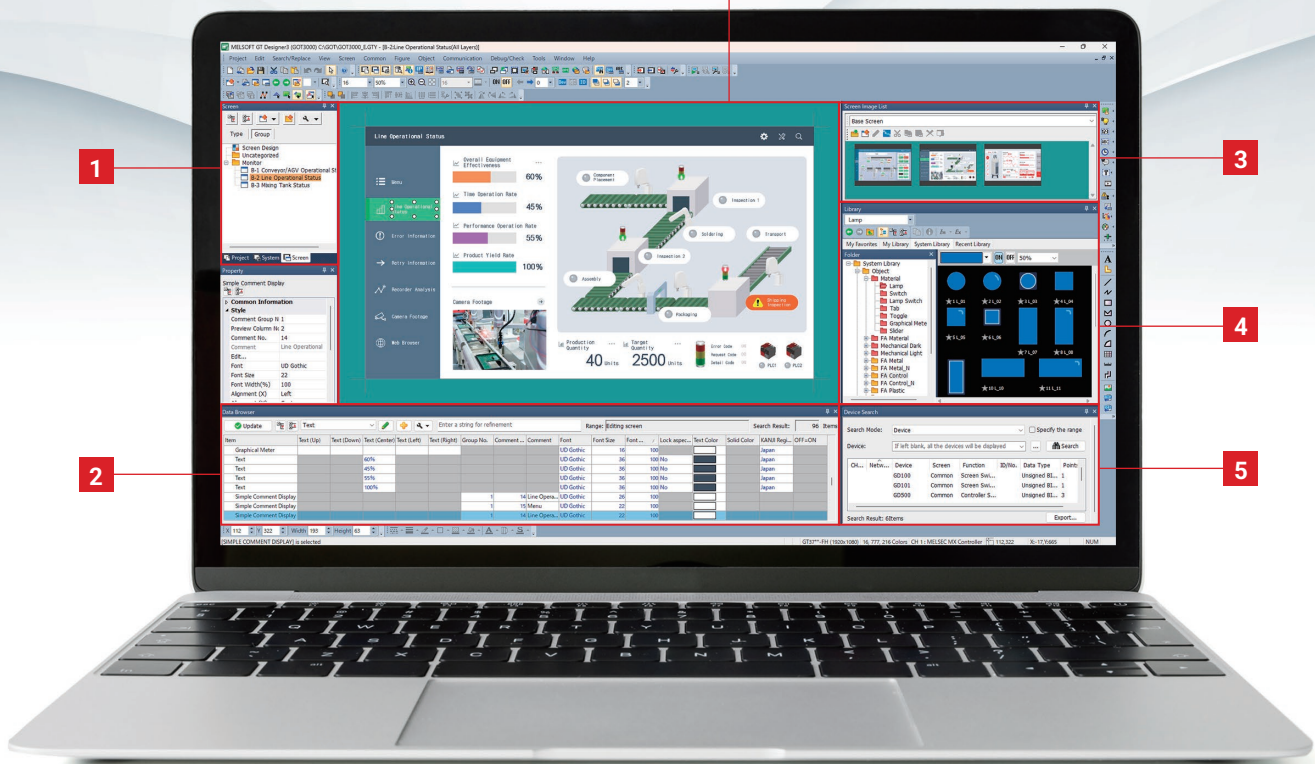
MELSOFT GT Designer3 (GOT3000) C:\GOT\GOT3000_EGTY - [B-2:Line Operational Status(All Layers)]

Project Edit Search/Replace View Screen Common Figure Object Communication Debug/Check Tools Window Help

Screen

Type Group

Screen Design
Uncategorized
Monitor
B-1 Conveyor/AGV Operational St
B-2 Line Operational Status
B-3 Mixing Tank Status

Project System Screen

1

Property

Simple Comment Display

Common Information
Style
Comment Group N 1
Preview Column N 2
Comment No. 14
Comment Line Operational
Edit...
Font UD Gothic
Font Size 22
Font Width(%) 100
Alignment (X) Left

Line Operational Status

Menu
Line Operational Status
Error Information
Retry Information
Recorder Analysis
Camera Footage
Web Browser

Overall Equipment Effectiveness 60%
Time Operation Rate 45%
Performance Operation Rate 55%
Product Yield Rate 100%

Camera Footage

Component Placement
Inspection 1
Soldering
Inspection 2
Transport
Assembly
Packaging
Stop the inspection

Production Quantity 40 Units
Target Quantity 2500 Units
Error Code
Request Code
Detail Code
PLC1 PLC2

Screen Image List

Base Screen

3

Library

Lamp

My Favorites My Library System Library Recent Library

Folder

System Library
Object
Material
Lamp
Switch
Lamp Switch
Tab
Toggle
Graphical Mete
Slider
FA Material
Mechanical Dark
Mechanical Light
FA Metal
FA Metal_N
FA Control
FA Control_N
FA Plastic

ON OFF 50%

L_01 L_02 L_03 L_04
L_05 L_06 L_07 L_08
L_10 L_11

4

Data Browser

Update Text Enter a string for refinement Range: Editing screen Search Result: 96 Items

| Item | Text (Up) | Text (Down) | Text (Center) | Text (Left) | Text (Right) | Group No. | Comment ... | Comment | Font | Font Size | Font ... | Lock aspec... | Text Color | Solid Color | KANJI Regi... | OFF=ON |
|---|---|---|---|---|---|---|---|---|---|---|---|---|---|---|---|---|
| Graphical Meter | | | | | | | | | UD Gothic | 16 | 100 | | | | Japan | |
| Text | | | 60% | | | | | | UD Gothic | 36 | 100 | No | | | Japan | |
| Text | | | 45% | | | | | | UD Gothic | 36 | 100 | No | | | Japan | |
| Text | | | 55% | | | | | | UD Gothic | 36 | 100 | No | | | Japan | |
| Text | | | 100% | | | | | | UD Gothic | 36 | 100 | No | | | Japan | |
| Simple Comment Display | | | | | | 1 | 14 | Line Opera... | UD Gothic | 26 | 100 | | | | | |
| Simple Comment Display | | | | | | 1 | 15 | Menu | UD Gothic | 22 | 100 | | | | | |
| Simple Comment Display | | | | | | 1 | 14 | Line Opera... | UD Gothic | 22 | 100 | | | | | |

2

X 112 Y 322 Width 193 Height 63

[SIMPLE COMMENT DISPLAY] is selected

Device Search

Search Mode: Device
Specify the range
Device: If left blank, all the devices will be displayed ... Search

| CH... | Netw... | Device | Screen | Function | ID/No. | Data Type | Points |
|---|---|---|---|---|---|---|---|
| | | GD100 | Common | Screen Swi... | | Unsigned BI... | 1 |
| | | GD101 | Common | Screen Swi... | | Unsigned BI... | 1 |
| | | GD500 | Common | Controller S... | | Unsigned BI... | 3 |

Search Result: 6Items Export...

5

GT27**-FH (1920x1080) 16,777,216 Colors CH 1 : MELSEC MX Controller 112,322 X:-17,Y:665 NUM